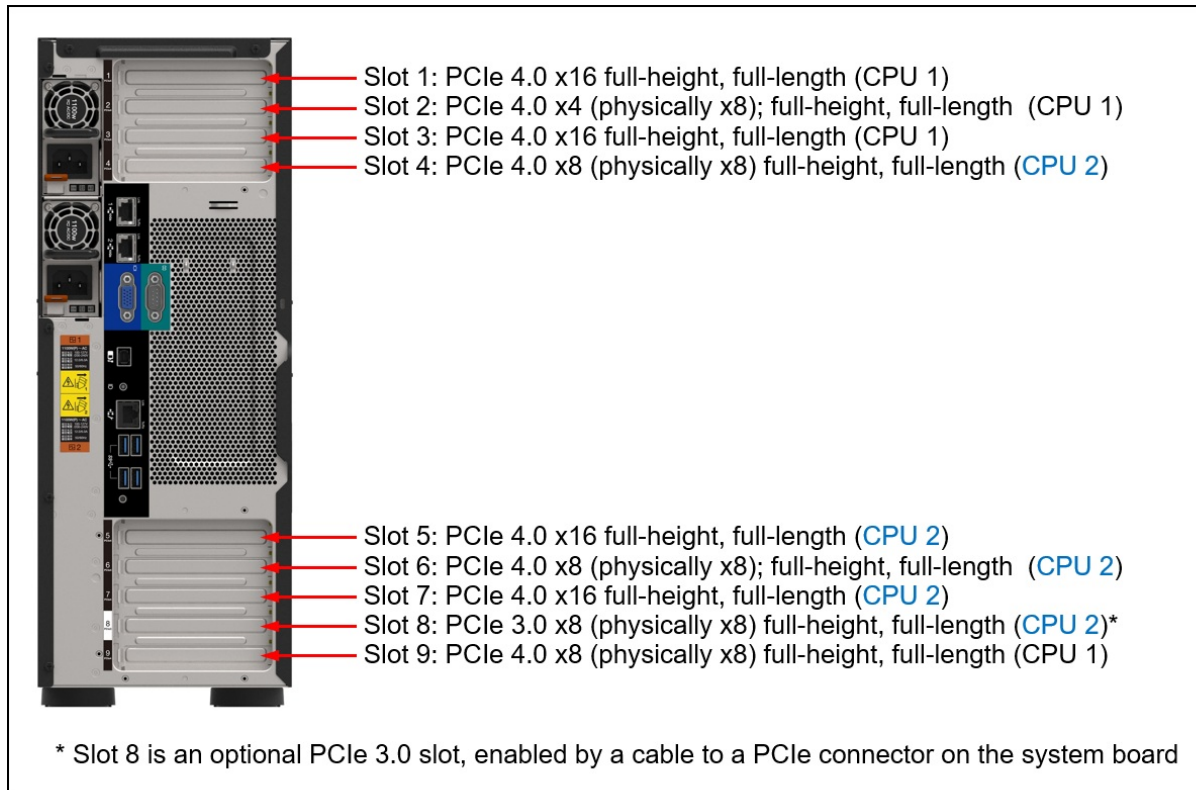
1
2
3
4
5
6
7
8
9

Slot 1: PCIe 4.0 x16 full-height, full-length (CPU 1)
Slot 2: PCIe 4.0 x4 (physically x8); full-height, full-length (CPU 1)
Slot 3: PCIe 4.0 x16 full-height, full-length (CPU 1)
Slot 4: PCIe 4.0 x8 (physically x8) full-height, full-length (CPU 2)

Slot 5: PCIe 4.0 x16 full-height, full-length (CPU 2)
Slot 6: PCIe 4.0 x8 (physically x8); full-height, full-length (CPU 2)
Slot 7: PCIe 4.0 x16 full-height, full-length (CPU 2)
Slot 8: PCIe 3.0 x8 (physically x8) full-height, full-length (CPU 2)*
Slot 9: PCIe 4.0 x8 (physically x8) full-height, full-length (CPU 1)

* Slot 8 is an optional PCIe 3.0 slot, enabled by a cable to a PCIe connector on the system board